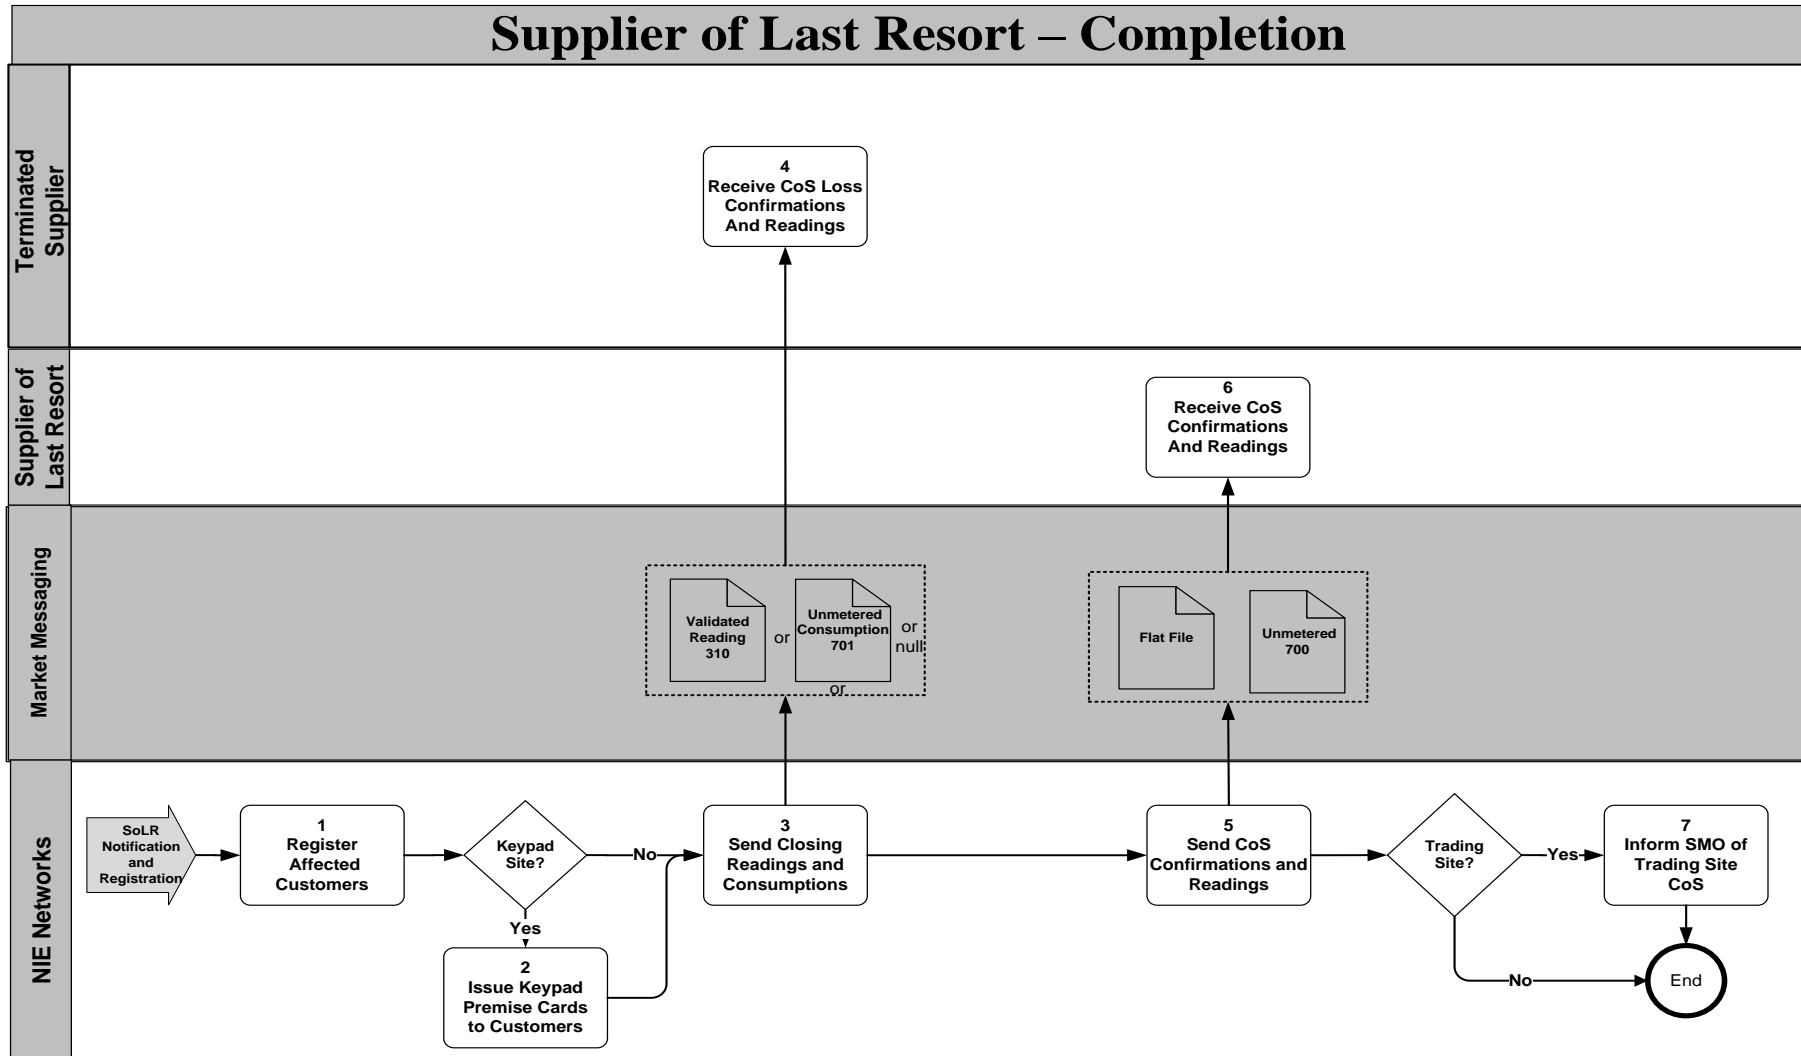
Supplier of Last Resort – Completion

Terminated Supplier

4
Receive CoS Loss Confirmations And Readings

Supplier of Last Resort

6
Receive CoS Confirmations And Readings

Market Messaging

Validated Reading 310
or
Unmetered Consumption 701
or
null
or

Flat File

Unmetered 700

NIE Networks

SoLR Notification and Registration

1
Register Affected Customers

Keypad Site?

No

Yes

2
Issue Keypad Premise Cards to Customers

3
Send Closing Readings and Consumptions

5
Send CoS Confirmations and Readings

Trading Site?

Yes

No

7
Inform SMO of Trading Site CoS

End